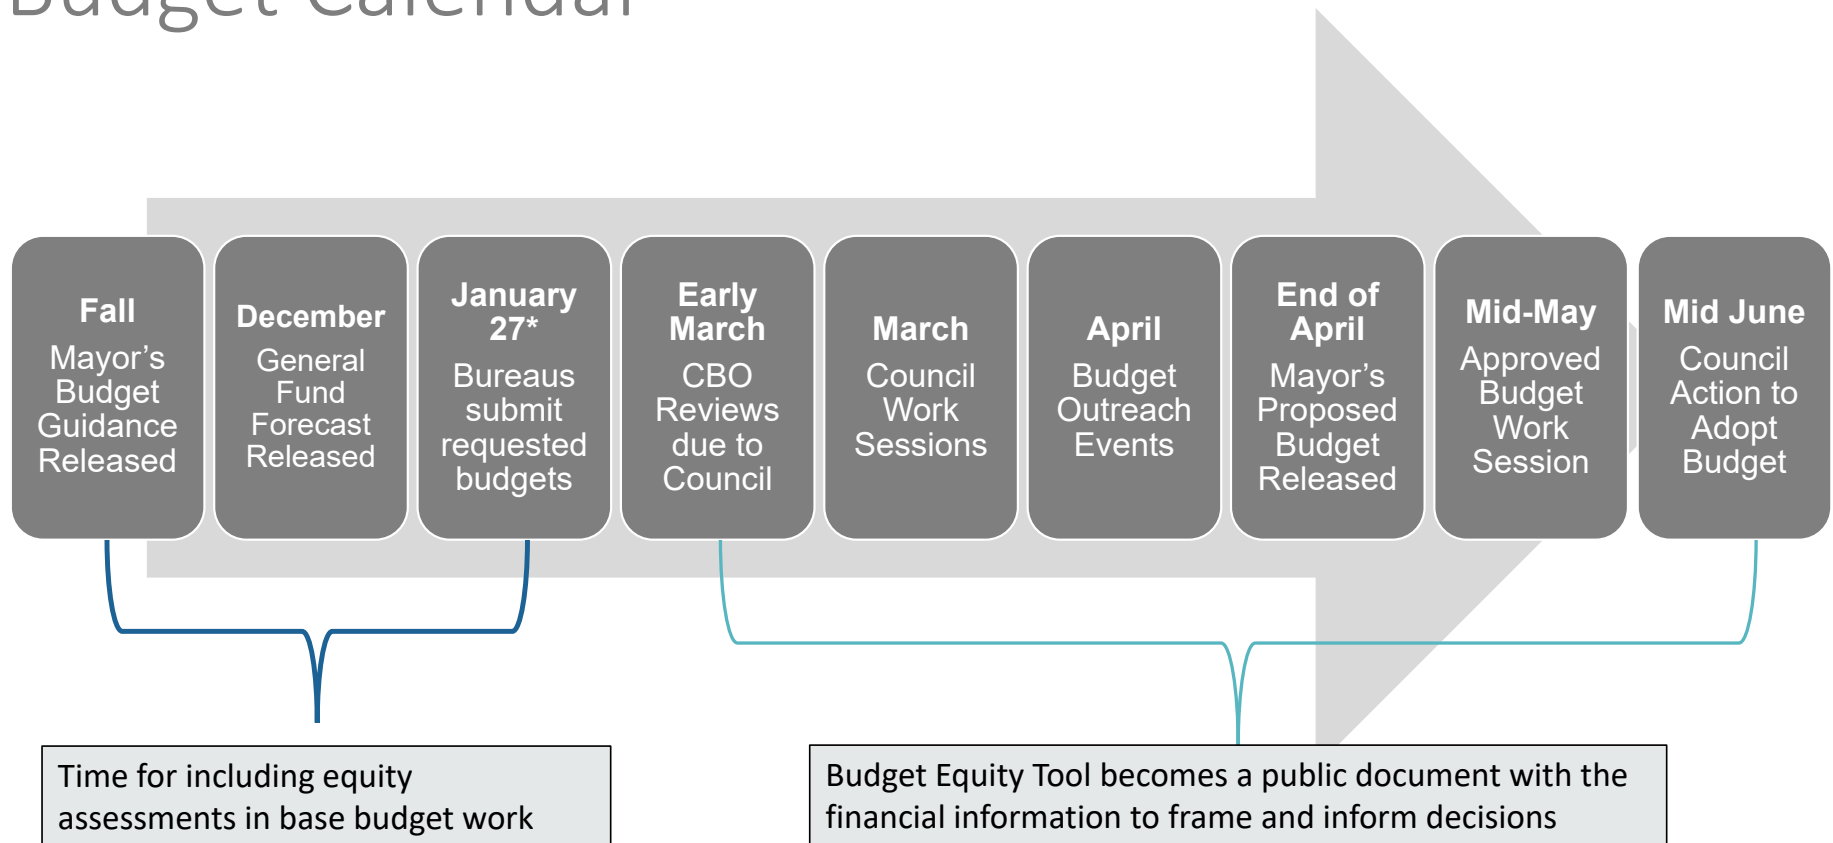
Budget Calendar

Fall
Mayor's Budget Guidance Released

December
General Fund Forecast Released

January 27*
Bureaus submit requested budgets

Early March
CBO Reviews due to Council

March
Council Work Sessions

April
Budget Outreach Events

End of April
Mayor's Proposed Budget Released

Mid-May
Approved Budget Work Session

Mid June
Council Action to Adopt Budget

Time for including equity assessments in base budget work

Budget Equity Tool becomes a public document with the financial information to frame and inform decisions